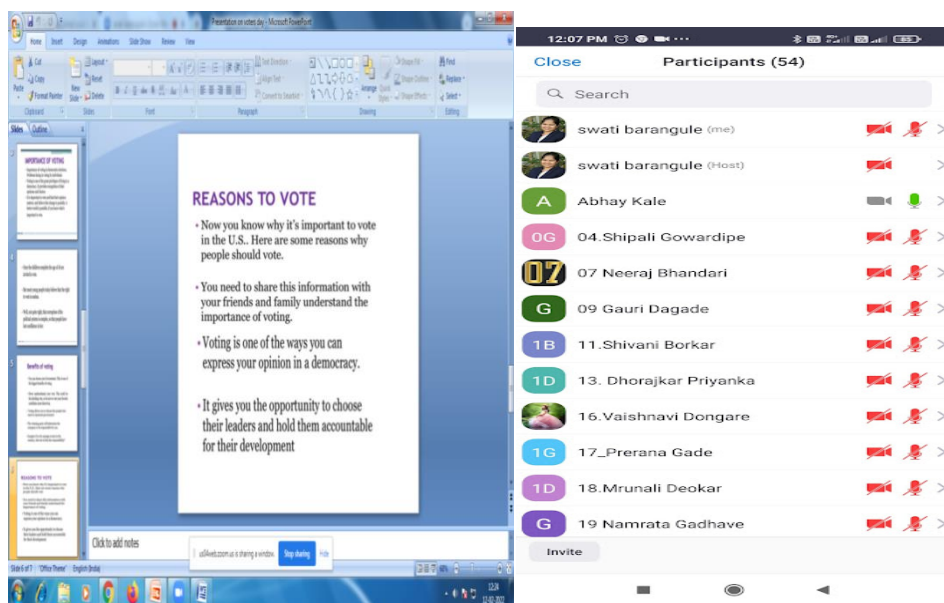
Presentation on voters day - Microsoft PowerPoint

Home Insert Design Animations Slide Show Review View

Slides Outline

IMPORTANCE OF VOTING

Benefits of voting

REASONS TO VOTE

REASONS TO VOTE

• Now you know why it's important to vote in the U.S.. Here are some reasons why people should vote.

• You need to share this information with your friends and family understand the importance of voting.

• Voting is one of the ways you can express your opinion in a democracy.

• It gives you the opportunity to choose their leaders and hold them accountable for their development

Click to add notes

us04web.zoom.us is sharing a window. Stop sharing Hide

Slide 6 of 7 "Office Theme" English (India)

12:07 PM

Close Participants (54)

Search

swati barangule (me)
swati barangule (Host)
A Abhay Kale
0G 04.Shipali Gowardipe
07 07 Neeraj Bhandari
G 09 Gauri Dagade
1B 11.Shivani Borkar
1D 13. Dhorajkar Priyanka
16.Vaishnavi Dongare
1G 17_Prerana Gade
1D 18.Mrunali Deokar
G 19 Namrata Gadhave

Invite